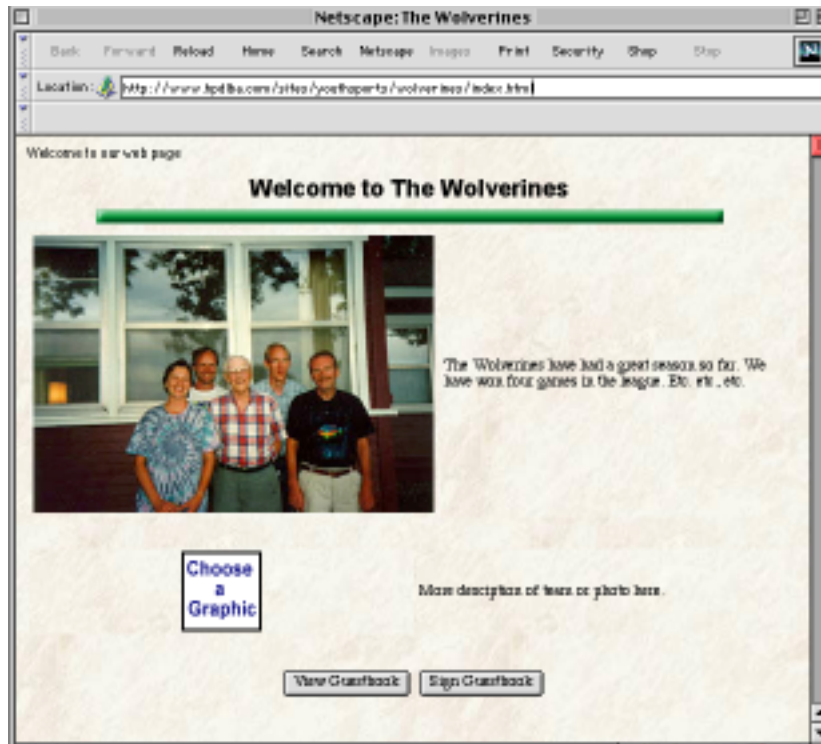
Netscape: The Wolverines

Back Forward Reload Home Search Netscape Images Print Security Shop Stop

Location: http://www.lpdlbs.com/sites/youthsports/wolverines/index.html

Welcome to our web page

Welcome to The Wolverines

The Wolverines have had a great season so far. We have won four games in the league. Etc. etc., etc.

Choose a Graphic

More description of team or photo here.

View Guestbook Sign Guestbook